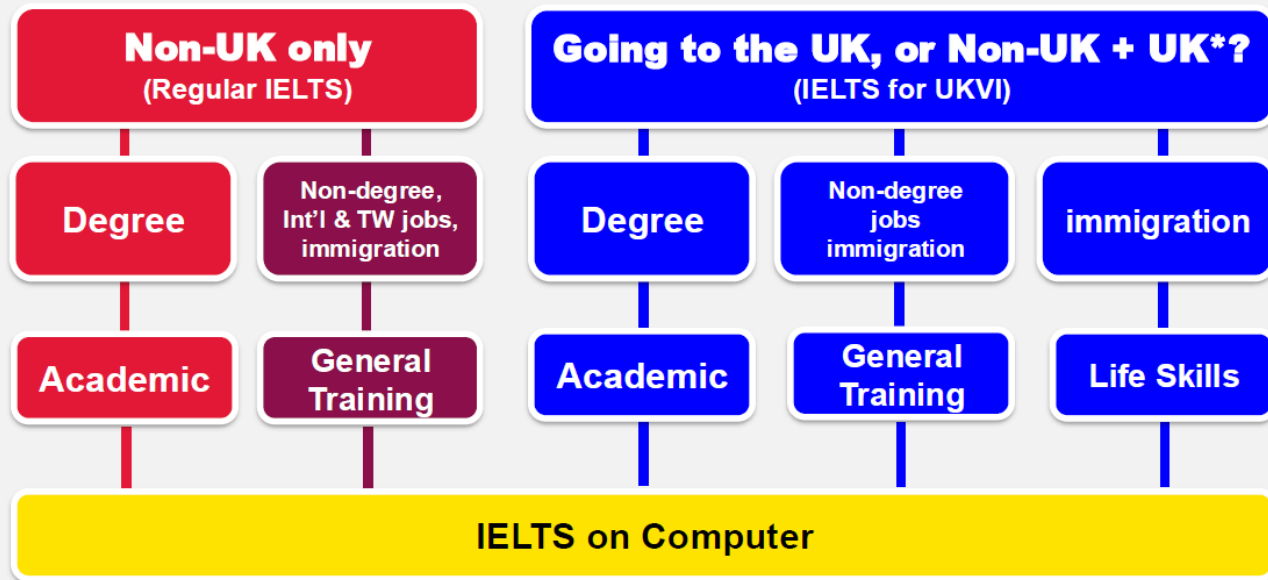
Non-UK only
(Regular IELTS)

Going to the UK, or Non-UK + UK*?
(IELTS for UKVI)

Degree

Non-degree, Int'l & TW jobs, immigration

Degree

Non-degree jobs immigration

immigration

Academic

General Training

Academic

General Training

Life Skills

IELTS on Computer